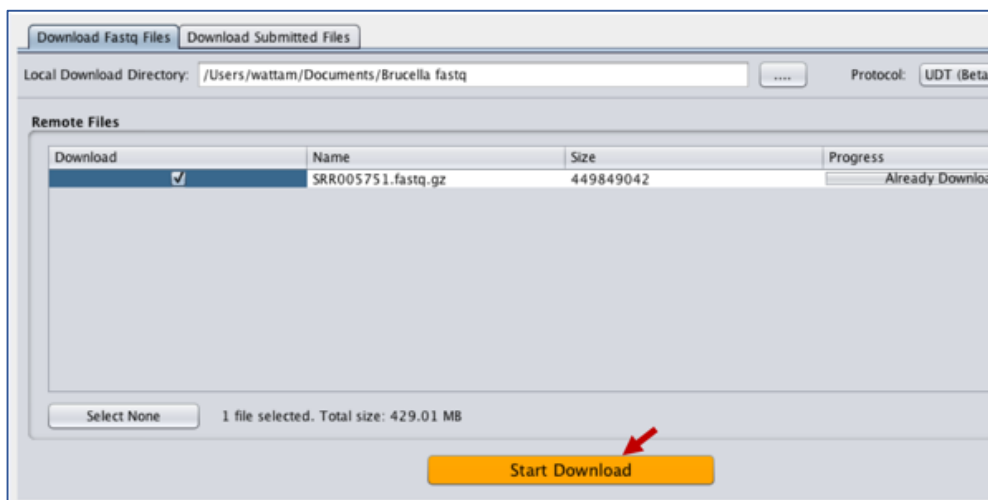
Download Fastq Files | Download Submitted Files

Local Download Directory: /Users/wattam/Documents/Brucella fastq ..... Protocol: UDT (Beta

Remote Files

| Download | Name | Size | Progress |
|---|---|---|---|
| ✓ | SRR005751.fastq.gz | 449849042 | Already Downloa |

Select None 1 file selected. Total size: 429.01 MB

Start Download